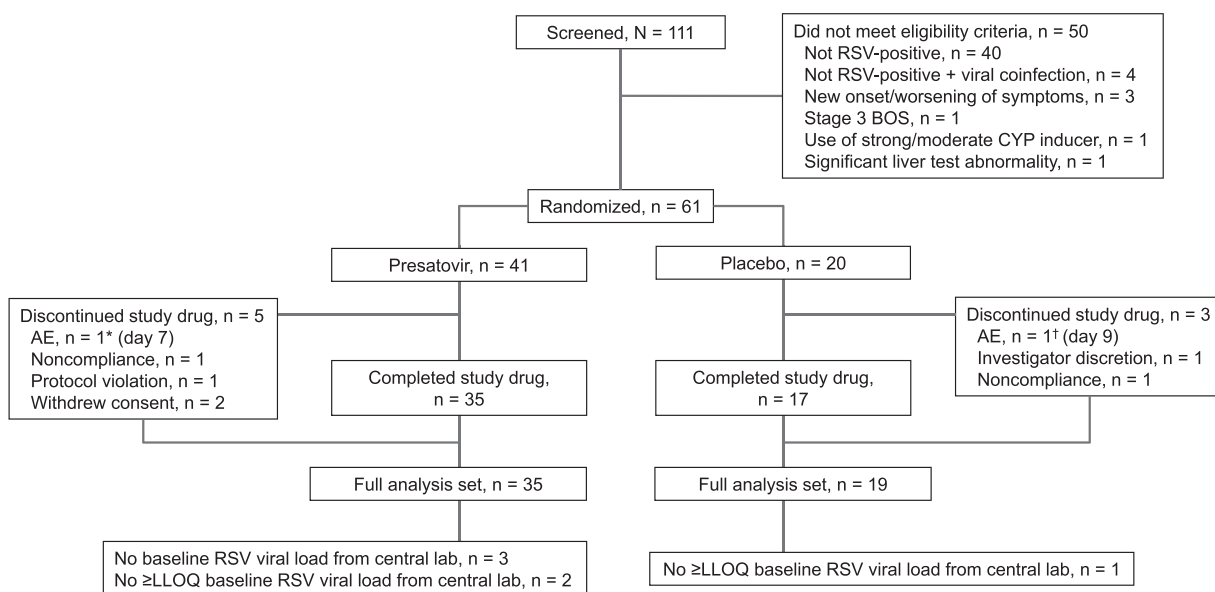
Screened, N = 111

Did not meet eligibility criteria, n = 50
Not RSV-positive, n = 40
Not RSV-positive + viral coinfection, n = 4
New onset/worsening of symptoms, n = 3
Stage 3 BOS, n = 1
Use of strong/moderate CYP inducer, n = 1
Significant liver test abnormality, n = 1

Randomized, n = 61

Presatovir, n = 41

Placebo, n = 20

Discontinued study drug, n = 5
AE, n = 1* (day 7)
Noncompliance, n = 1
Protocol violation, n = 1
Withdrew consent, n = 2

Completed study drug, n = 35

Completed study drug, n = 17

Discontinued study drug, n = 3
AE, n = 1† (day 9)
Investigator discretion, n = 1
Noncompliance, n = 1

Full analysis set, n = 35

Full analysis set, n = 19

No baseline RSV viral load from central lab, n = 3
No ≥LLOQ baseline RSV viral load from central lab, n = 2

No ≥LLOQ baseline RSV viral load from central lab, n = 1